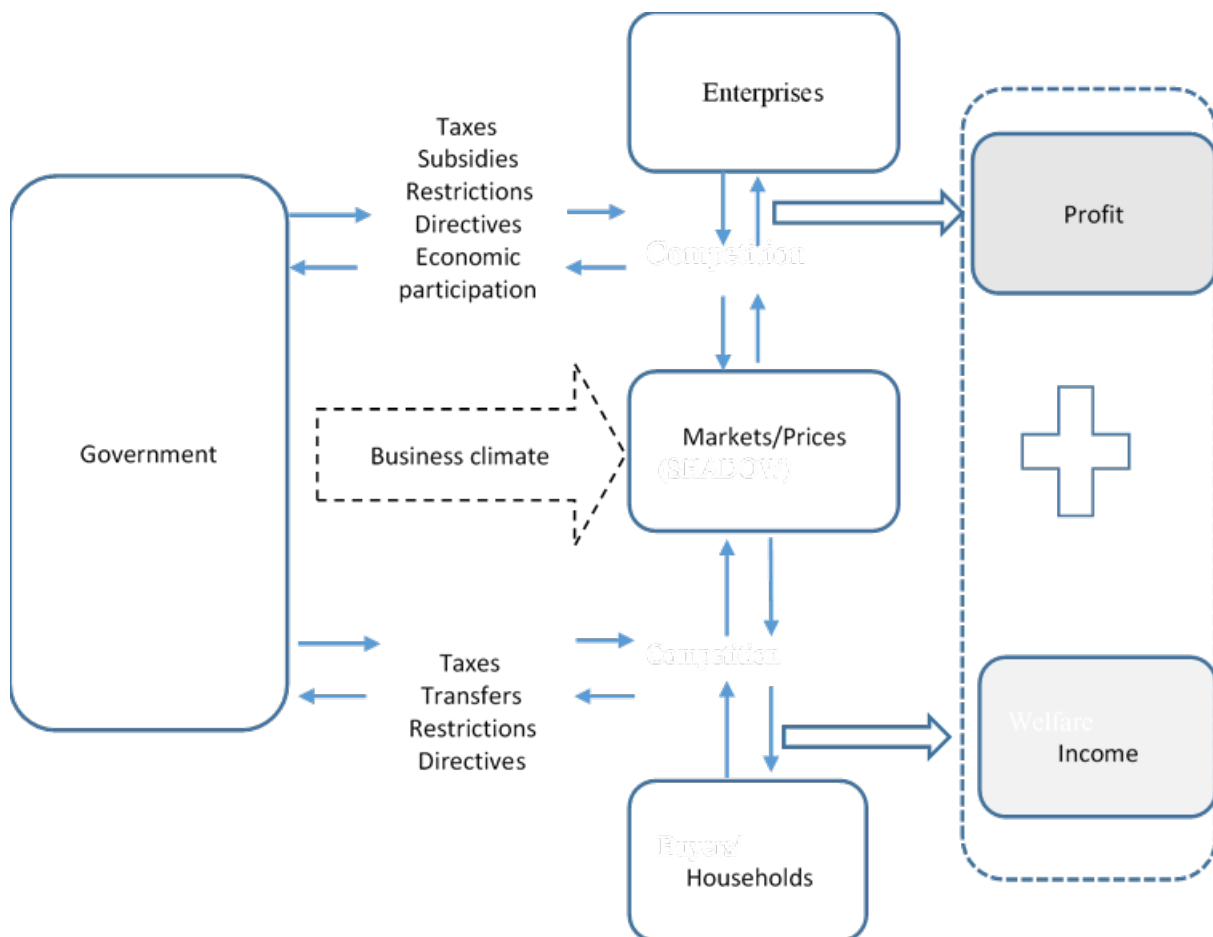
Enterprises

Taxes
Subsidies
Restrictions
Directives
Economic participation

Competition

Profit

Government

Business climate

Markets/Prices
(SHADOW)

Taxes
Transfers
Restrictions
Directives

Competition

Welfare
Income

Buyers/
Households